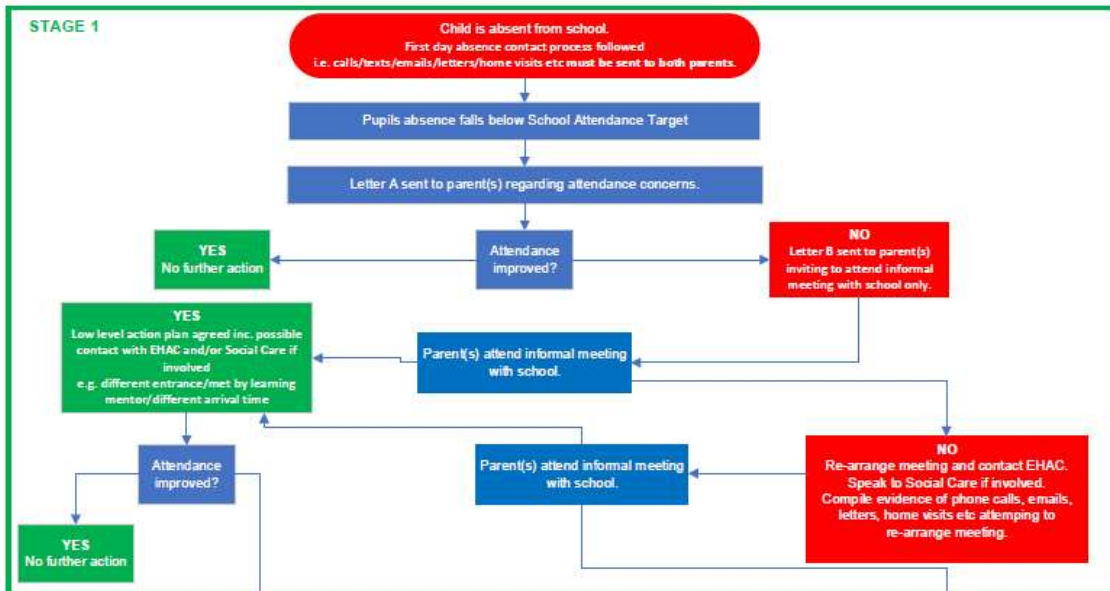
STAGE 1

Child is absent from school.
First day absence contact process followed
i.e. calls/texts/emails/letters/home visits etc must be sent to both parents.

Pupils absence falls below School Attendance Target

Letter A sent to parent(s) regarding attendance concerns.

YES
No further action

Attendance improved?

NO
Letter B sent to parent(s) inviting to attend informal meeting with school only.

YES
Low level action plan agreed inc. possible contact with EHAC and/or Social Care if involved
e.g. different entrance/met by learning mentor/different arrival time

Parent(s) attend informal meeting with school.

NO
Re-arrange meeting and contact EHAC. Speak to Social Care if involved. Compile evidence of phone calls, emails, letters, home visits etc attemping to re-arrange meeting.

Attendance improved?

Parent(s) attend informal meeting with school.

YES
No further action